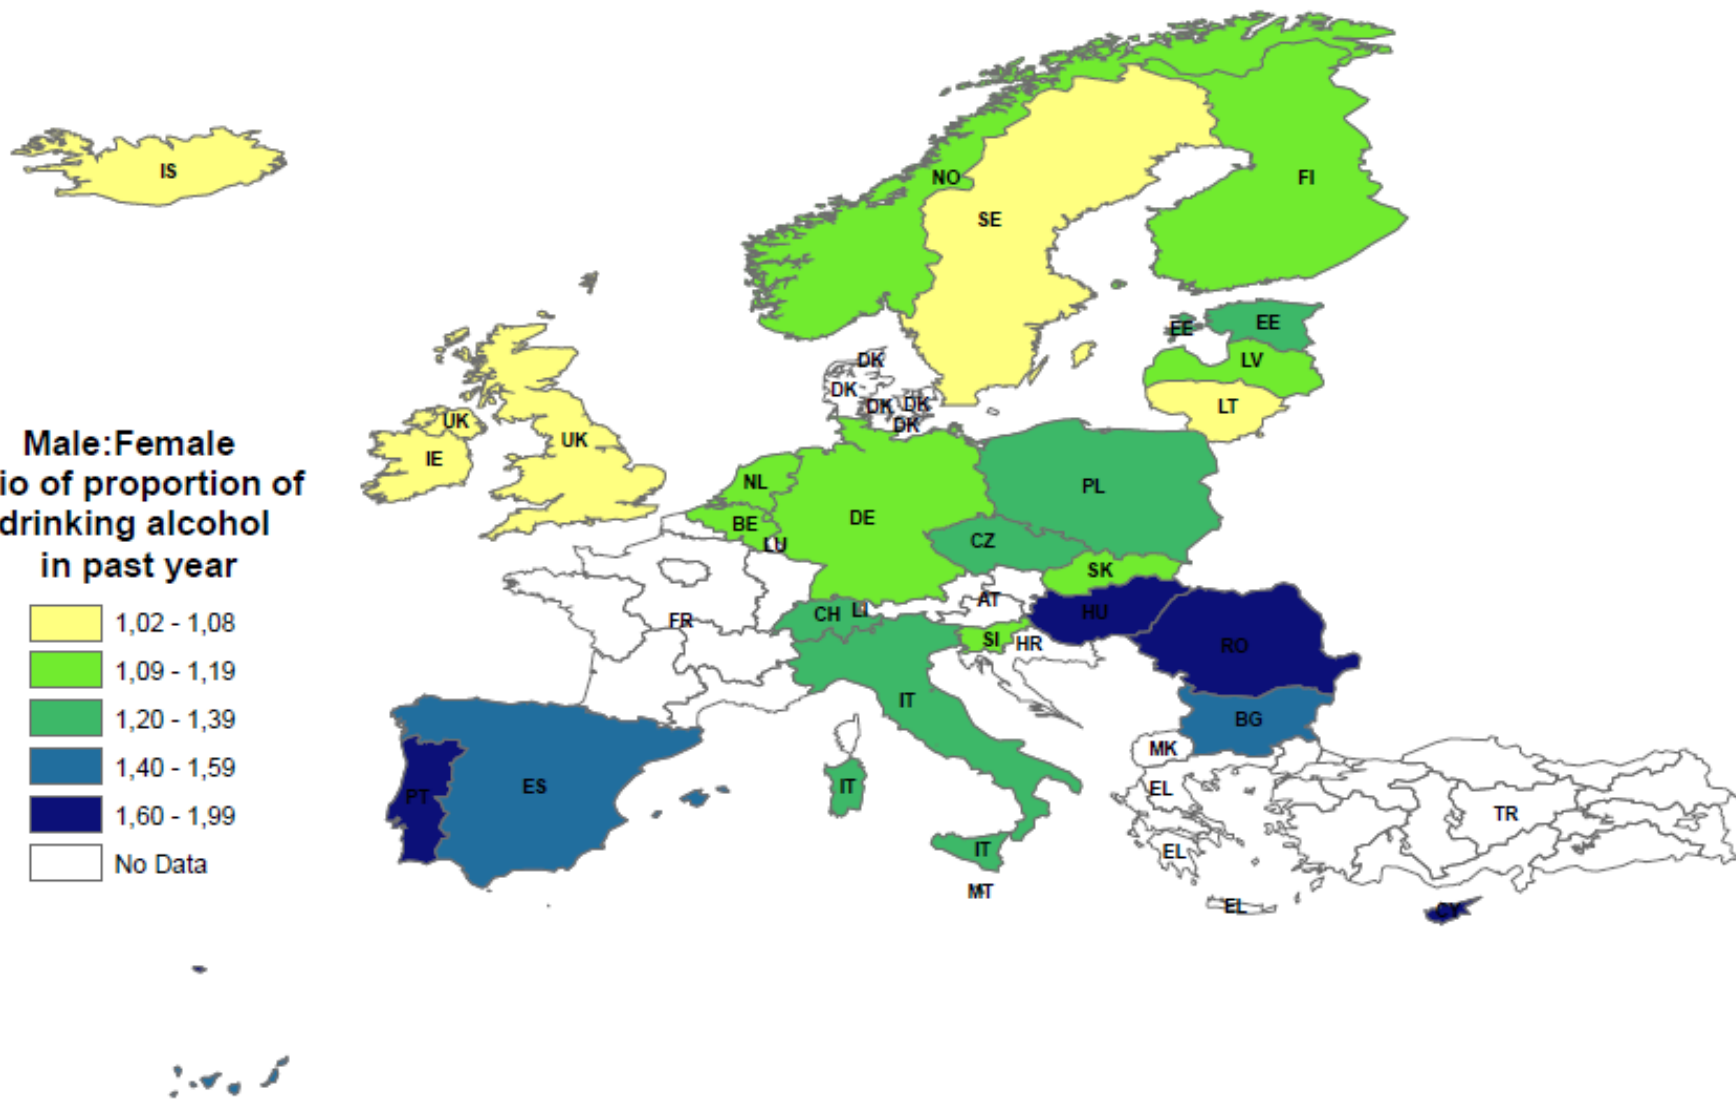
IS

NO

SE

FI

EE

EE

LV

LT

DK

DK

DK

DK

DK

UK

UK

IE

NL

BE

LU

DE

PL

CZ

SK

FR

CH

LI

AT

HU

RO

SI

HR

IT

BG

MK

EL

EL

EL

TR

ES

PT

IT

IT

MT

CY

Male:Female
io of proportion of
drinking alcohol
in past year

1,02 - 1,08
1,09 - 1,19
1,20 - 1,39
1,40 - 1,59
1,60 - 1,99
No Data